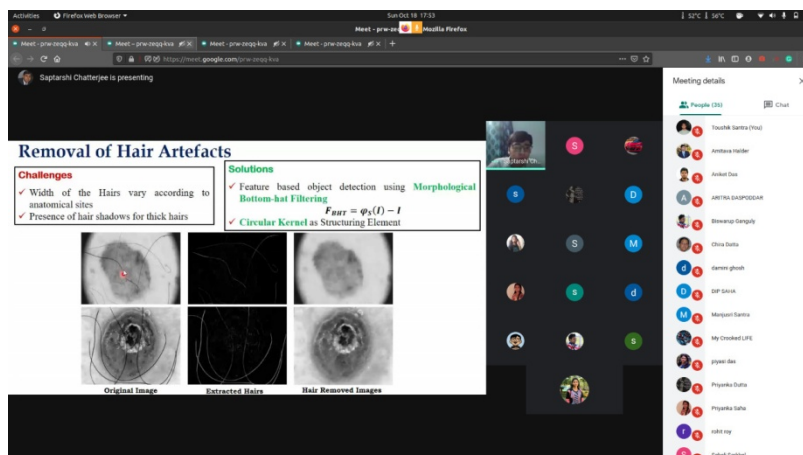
Activities Firefox Web Browser ▾ Sun Oct 18 17:53 32°C 56°C

Meet - prw-zeqg-kva Mozilla Firefox

Meet - prw-zeqg-kva × Meet - prw-zeqg-kva × Meet - prw-zeqg-kva × Meet - prw-zeqg-kva × +

https://meet.google.com/prw-zeqg-kva

Saptarshi Chatterjee is presenting

Removal of Hair Artefacts

Challenges
✓ Width of the Hairs vary according to anatomical sites
✓ Presence of hair shadows for thick hairs

Solutions
✓ Feature based object detection using Morphological Bottom-hat Filtering
$F_{BHT} = \varphi_S(I) - I$
✓ Circular Kernel as Structuring Element

Original Image Extracted Hairs Hair Removed Images

Saptarshi Ch...

S D S M S d S

Meeting details

People (35) Chat

Toushik Santra (You)
Amitava Halder
Aniket Das
ARITRA DASPODDAR
Biswarup Ganguly
Chira Dutta
damini ghosh
DIP SAHA
Manjusri Santra
My Crooked LIFE
piyasi das
Priyanka Dutta
Priyanka Saha
rohit roy
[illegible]